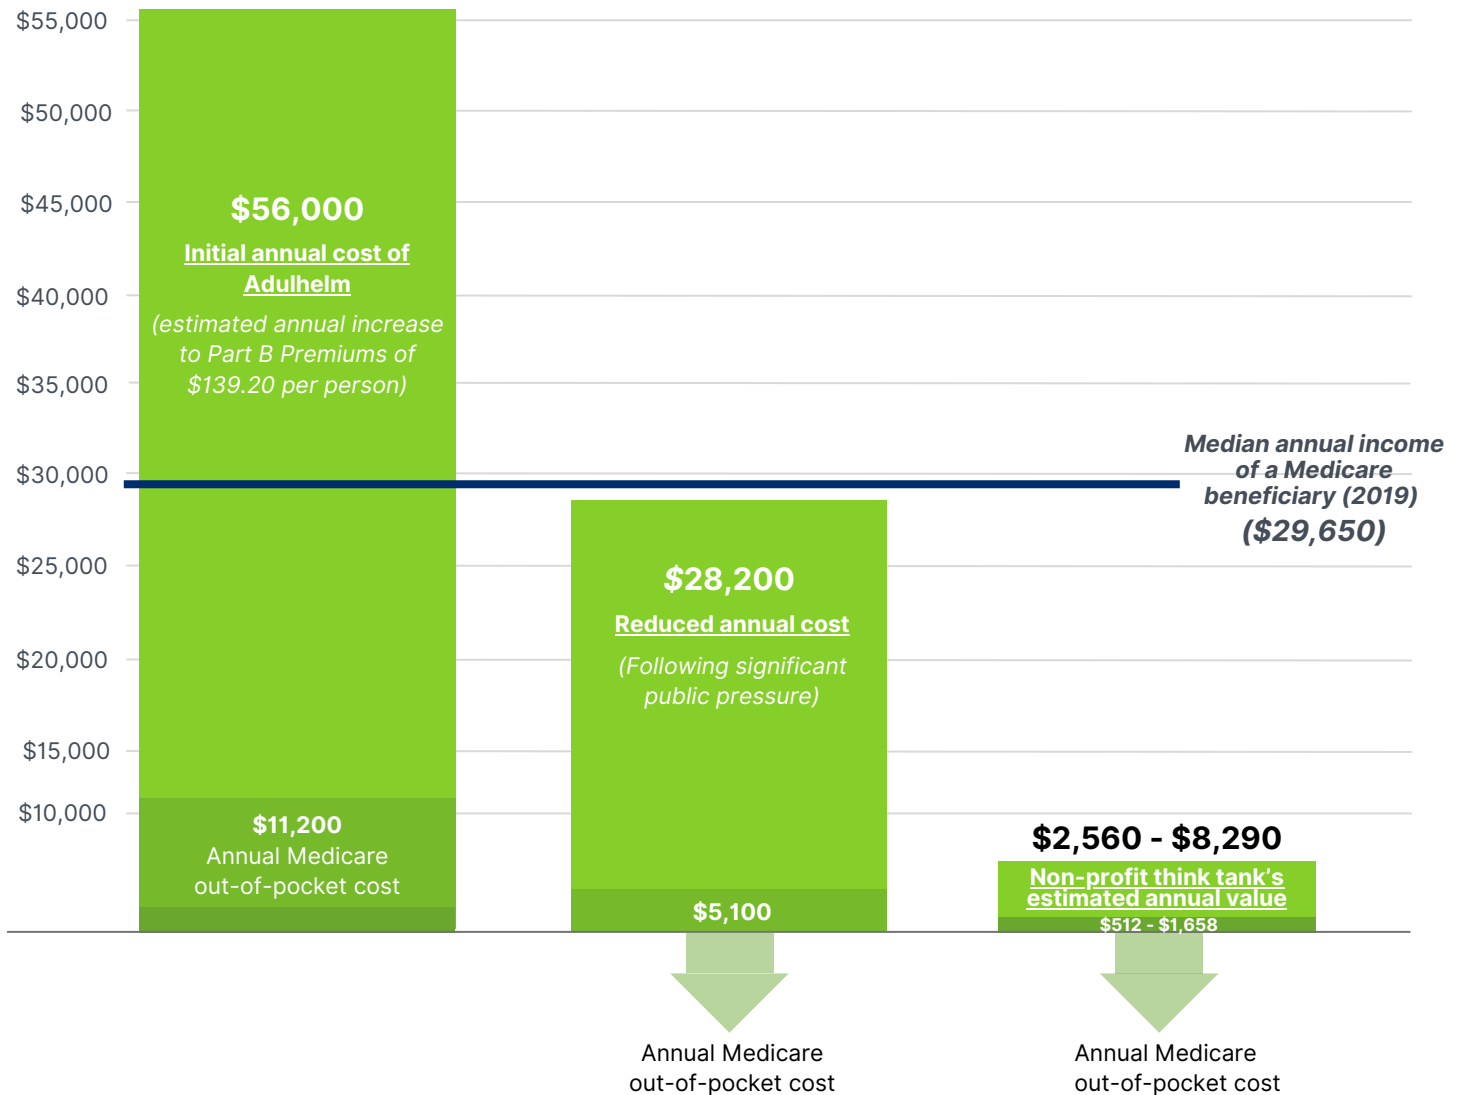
$55,000
$50,000
$45,000
$40,000
$35,000
$30,000
$25,000
$20,000
$15,000
$10,000

$56,000
Initial annual cost of Adulhelm
(estimated annual increase to Part B Premiums of $139.20 per person)

$11,200
Annual Medicare out-of-pocket cost

Median annual income of a Medicare beneficiary (2019)
($29,650)

$28,200
Reduced annual cost
(Following significant public pressure)

$5,100

Annual Medicare out-of-pocket cost

$2,560 - $8,290
Non-profit think tank's estimated annual value
$512 - $1,658

Annual Medicare out-of-pocket cost